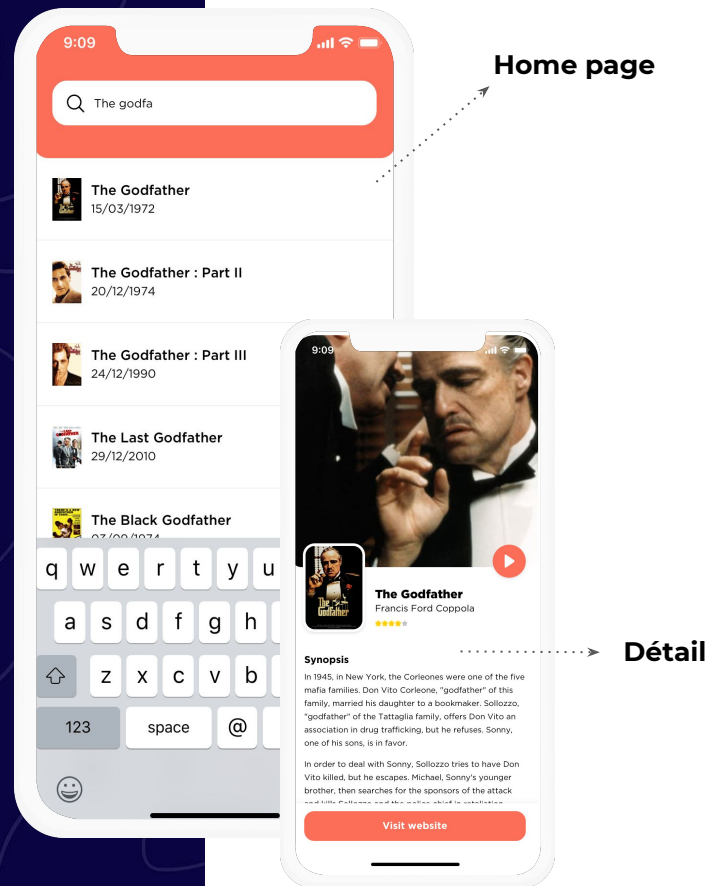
9:09

The godfa

Home page

The Godfather
15/03/1972

The Godfather : Part II
20/12/1974

The Godfather : Part III
24/12/1990

The Last Godfather
29/12/2010

The Black Godfather
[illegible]

q w e r t y u

a s d f g h j

z x c v b

123 space @

9:09

The Godfather
Francis Ford Coppola

Détail

Synopsis

In 1945, in New York, the Corleones were one of the five mafia families. Don Vito Corleone, "godfather" of this family, married his daughter to a bookmaker. Sollozzo, "godfather" of the Tattaglia family, offers Don Vito an association in drug trafficking, but he refuses. Sonny, one of his sons, is in favor.

In order to deal with Sonny, Sollozzo tries to have Don Vito killed, but he escapes. Michael, Sonny's younger brother, then searches for the sponsors of the attack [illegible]

Visit website